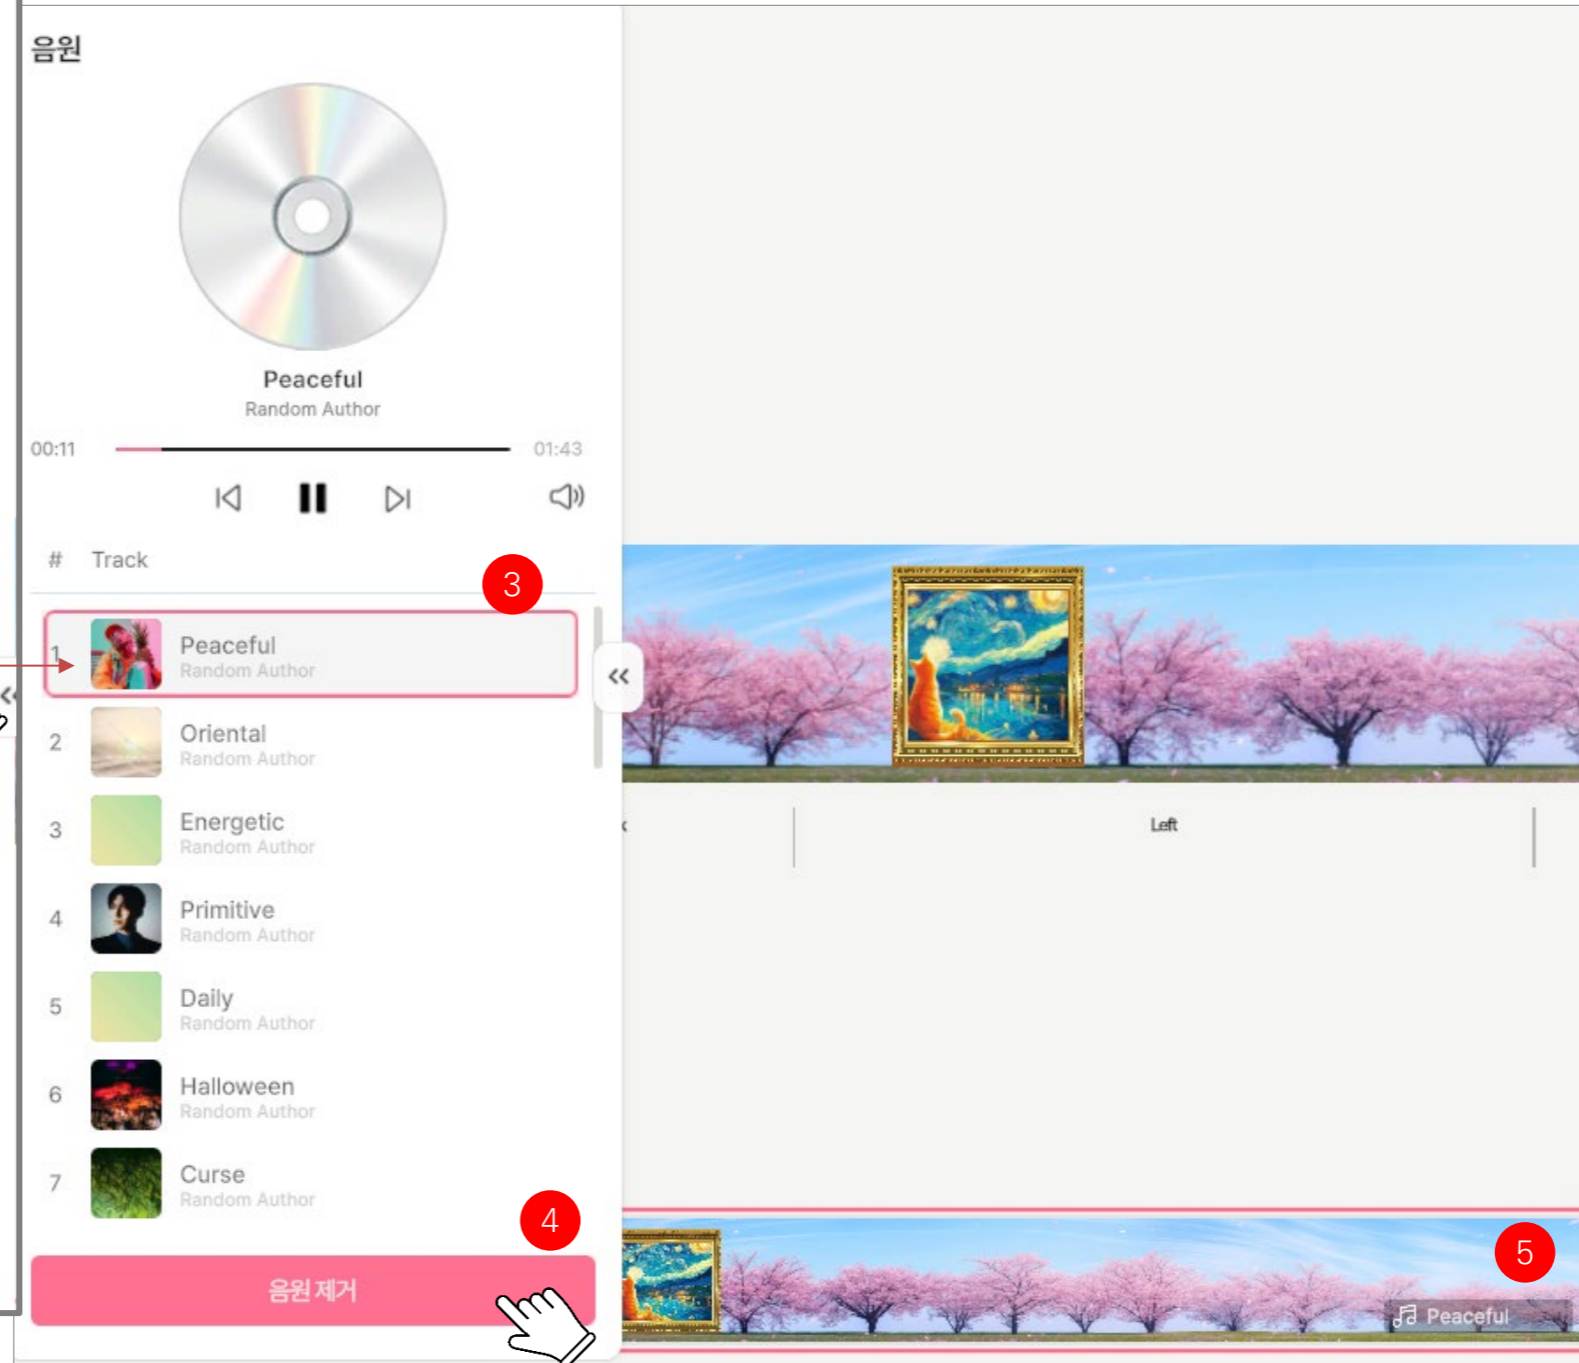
음원

Peaceful
Random Author

00:11 01:43

# Track

3

1 Peaceful
Random Author

2 Oriental
Random Author

3 Energetic
Random Author

4 Primitive
Random Author

5 Daily
Random Author

6 Halloween
Random Author

7 Curse
Random Author

4

음원 제거

Left

5

Peaceful